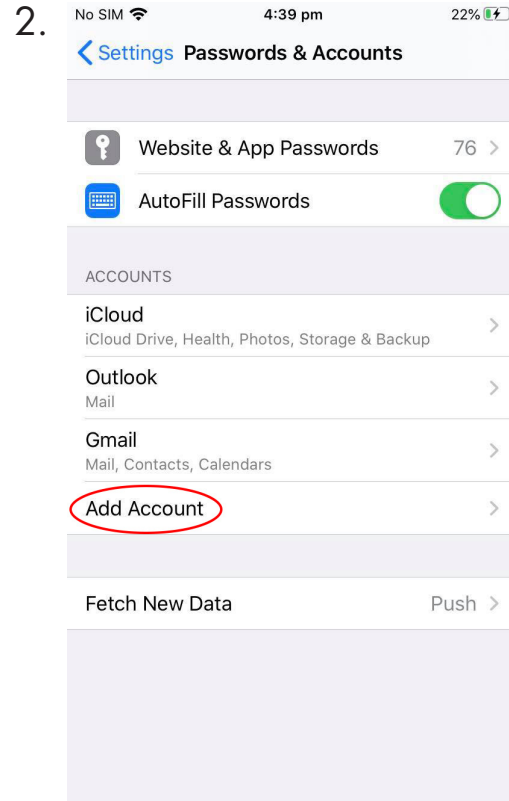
2.

No SIM 4:39 pm 22%

Settings Passwords & Accounts

Website & App Passwords 76 >

AutoFill Passwords

ACCOUNTS

iCloud
iCloud Drive, Health, Photos, Storage & Backup

Outlook
Mail

Gmail
Mail, Contacts, Calendars

Add Account

Fetch New Data Push >